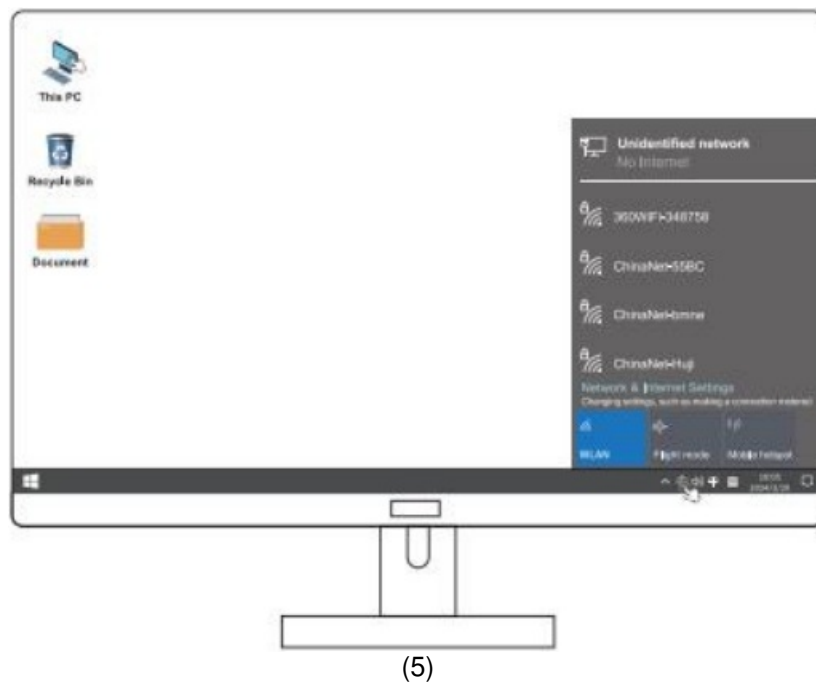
This PC

Recycle Bin

Document

Unidentified network
No Internet

360WIFI-348758

ChinaNet-55BC

ChinaNet-bmne

ChinaNet-Huji

Network & Internet Settings
Changing settings, such as making a connection metered

WLAN

Flight mode

Mobile hotspot

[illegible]
2024/3/28

(5)